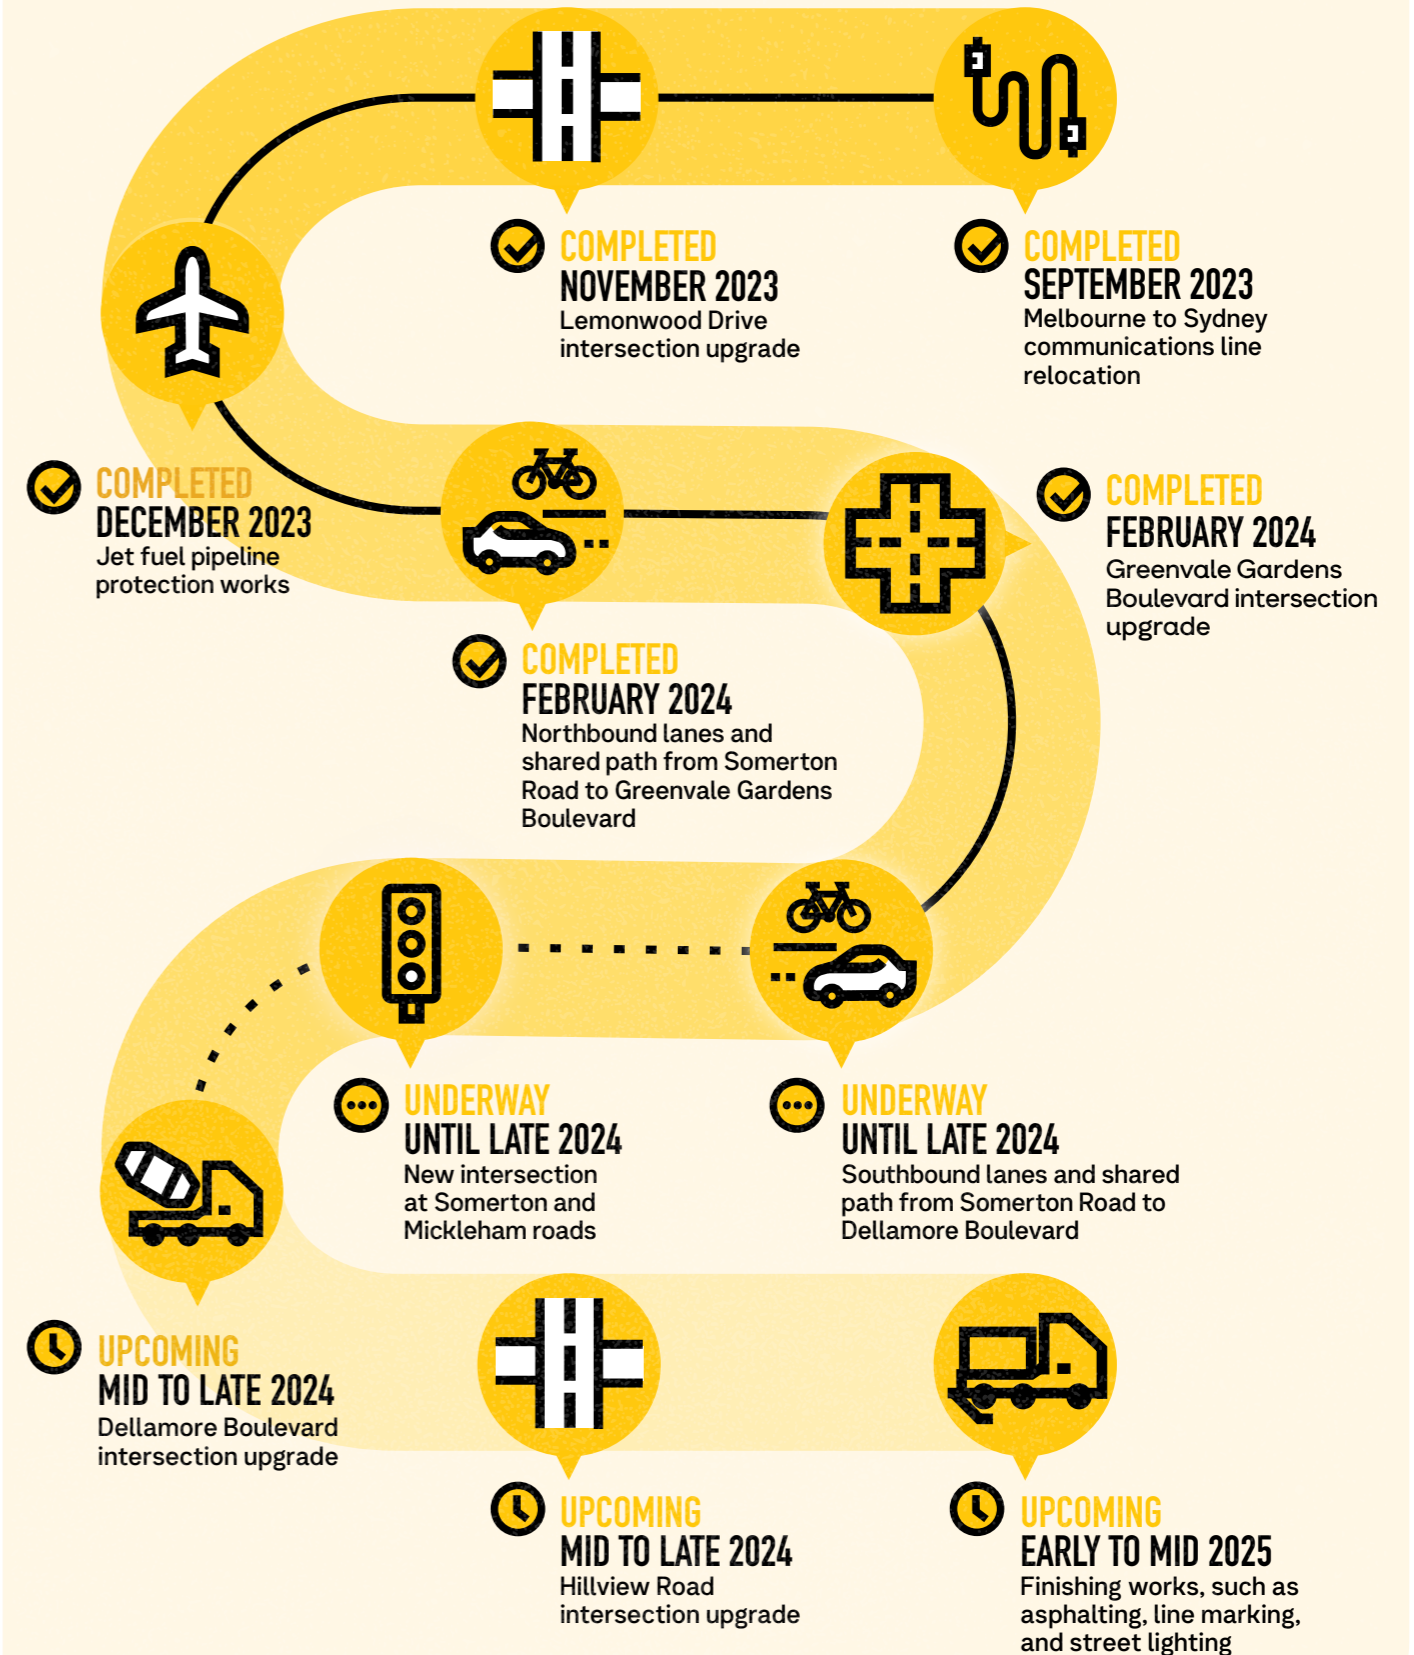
COMPLETED
NOVEMBER 2023
Lemonwood Drive intersection upgrade

COMPLETED
SEPTEMBER 2023
Melbourne to Sydney communications line relocation

COMPLETED
DECEMBER 2023
Jet fuel pipeline protection works

COMPLETED
FEBRUARY 2024
Greenvale Gardens Boulevard intersection upgrade

COMPLETED
FEBRUARY 2024
Northbound lanes and shared path from Somerton Road to Greenvale Gardens Boulevard

UNDERWAY
UNTIL LATE 2024
New intersection at Somerton and Mickleham roads

UNDERWAY
UNTIL LATE 2024
Southbound lanes and shared path from Somerton Road to Dellamore Boulevard

UPCOMING
MID TO LATE 2024
Dellamore Boulevard intersection upgrade

UPCOMING
MID TO LATE 2024
Hillview Road intersection upgrade

UPCOMING
EARLY TO MID 2025
Finishing works, such as asphalting, line marking, and street lighting